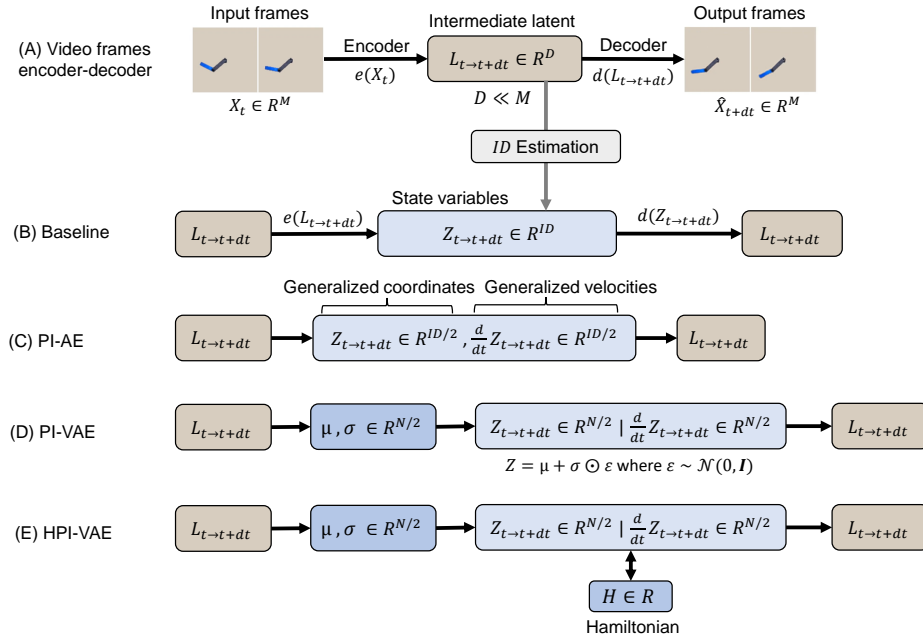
(A) Video frames encoder-decoder

Input frames

$X_t \in R^M$

Encoder

$e(X_t)$

Intermediate latent

$L_{t\to t+dt} \in R^D$

$D \ll M$

Decoder

$d(L_{t\to t+dt})$

Output frames

$\hat{X}_{t+dt} \in R^M$

$ID$ Estimation

(B) Baseline

$L_{t\to t+dt}$

$e(L_{t\to t+dt})$

State variables

$Z_{t\to t+dt} \in R^{ID}$

$d(Z_{t\to t+dt})$

$L_{t\to t+dt}$

Generalized coordinates

Generalized velocities

(C) PI-AE

$L_{t\to t+dt}$

$Z_{t\to t+dt} \in R^{ID/2}, \frac{d}{dt}Z_{t\to t+dt} \in R^{ID/2}$

$L_{t\to t+dt}$

(D) PI-VAE

$L_{t\to t+dt}$

$\mu, \sigma \in R^{N/2}$

$Z_{t\to t+dt} \in R^{N/2} \mid \frac{d}{dt}Z_{t\to t+dt} \in R^{N/2}$

$L_{t\to t+dt}$

$Z = \mu + \sigma \odot \varepsilon$ where $\varepsilon \sim \mathcal{N}(0, \boldsymbol{I})$

(E) HPI-VAE

$L_{t\to t+dt}$

$\mu, \sigma \in R^{N/2}$

$Z_{t\to t+dt} \in R^{N/2} \mid \frac{d}{dt}Z_{t\to t+dt} \in R^{N/2}$

$L_{t\to t+dt}$

$H \in R$

Hamiltonian